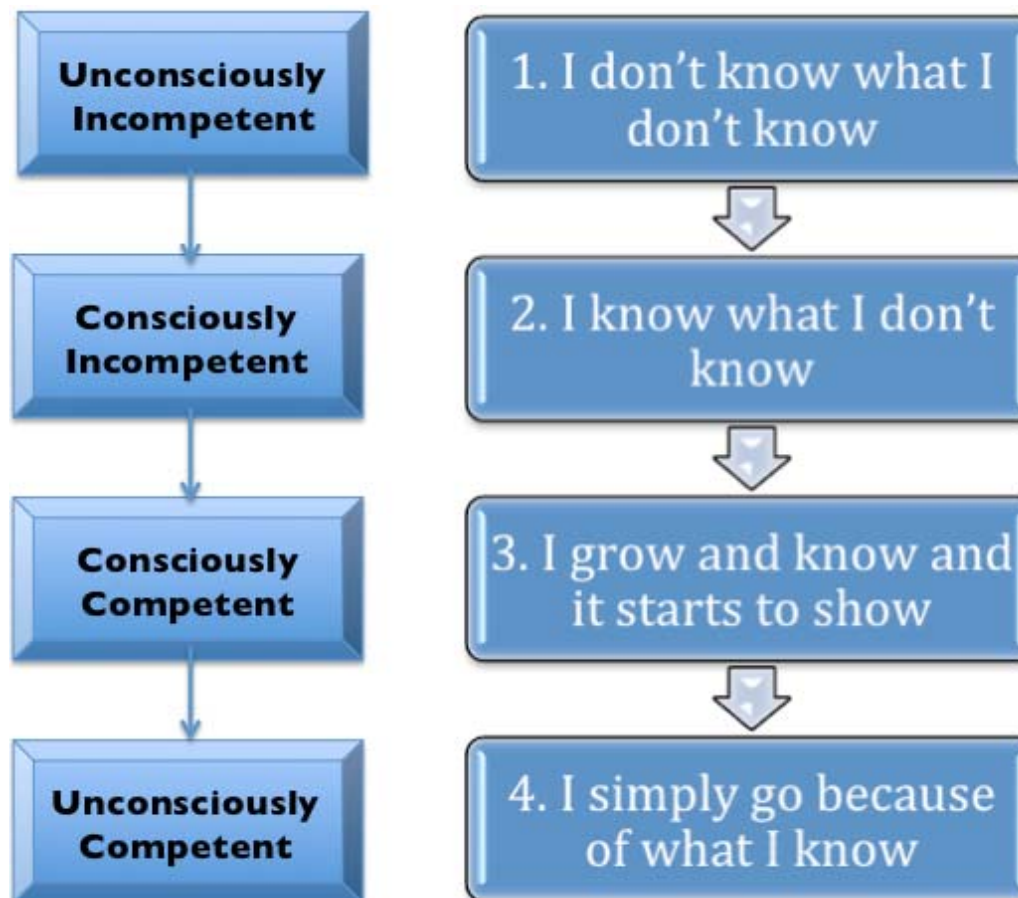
Unconsciously Incompetent

Consciously Incompetent

Consciously Competent

Unconsciously Competent

1. I don’t know what I don’t know

2. I know what I don’t know

3. I grow and know and it starts to show

4. I simply go because of what I know